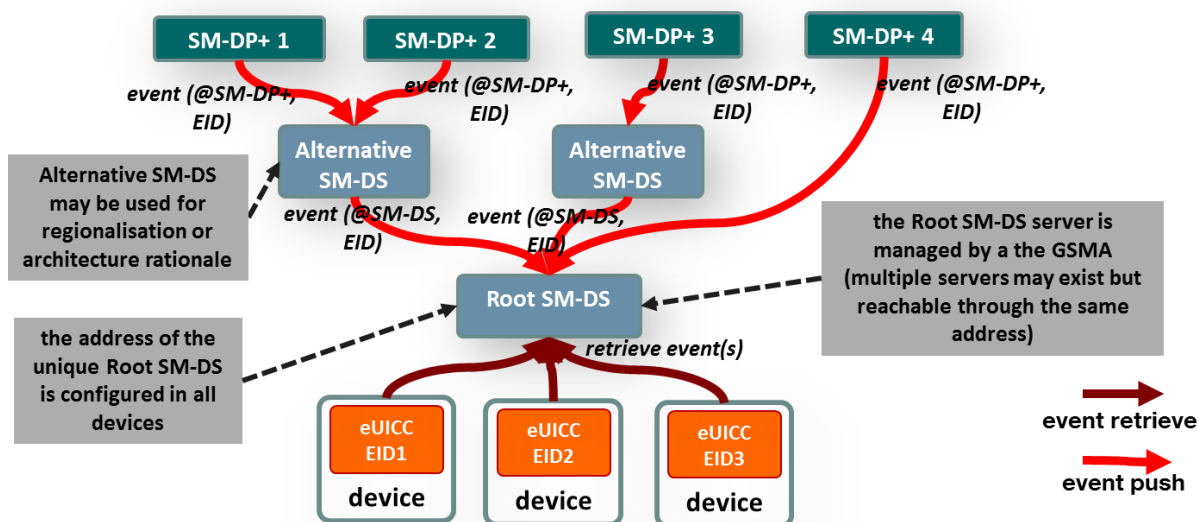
SM-DP+ 1

SM-DP+ 2

SM-DP+ 3

SM-DP+ 4

event (@SM-DP+, EID)

event (@SM-DP+, EID)

event (@SM-DP+, EID)

event (@SM-DP+, EID)

Alternative SM-DS

Alternative SM-DS

Alternative SM-DS may be used for regionalisation or architecture rationale

event (@SM-DS, EID)

event (@SM-DS, EID)

the Root SM-DS server is managed by a the GSMA (multiple servers may exist but reachable through the same address)

Root SM-DS

the address of the unique Root SM-DS is configured in all devices

retrieve event(s)

eUICC EID1

device

eUICC EID2

device

eUICC EID3

device

event retrieve

event push